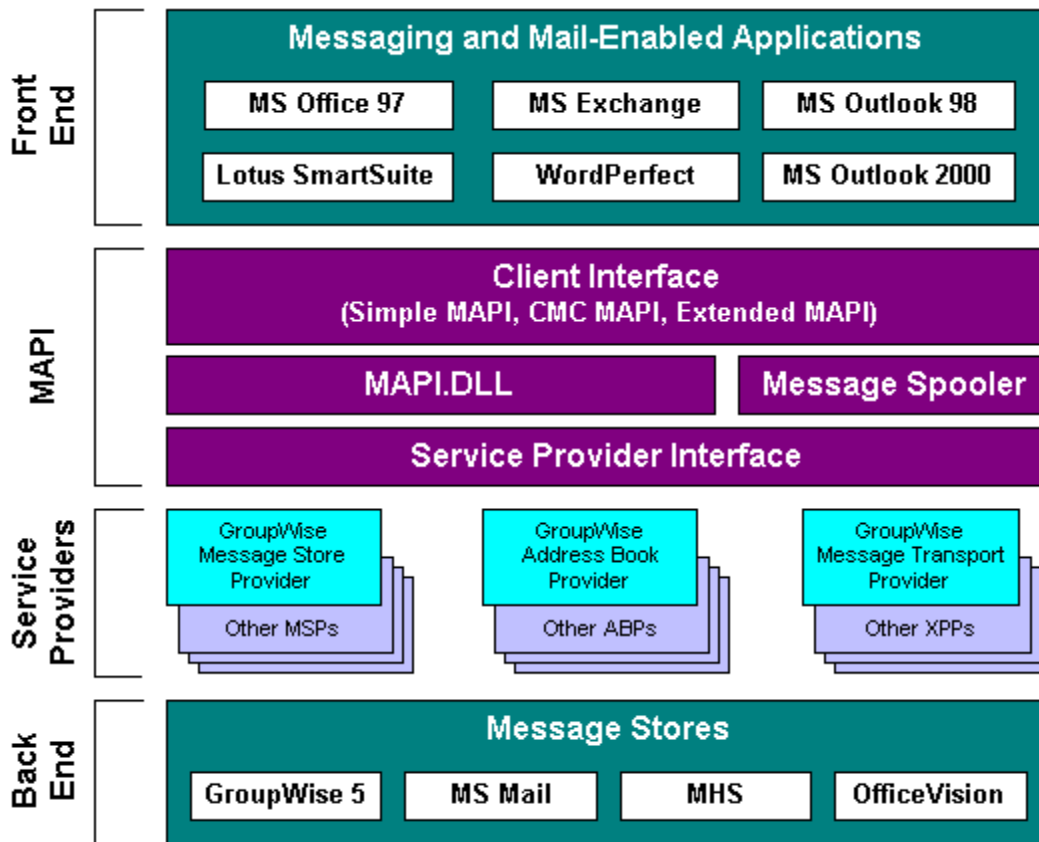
Front End

Messaging and Mail-Enabled Applications

MS Office 97

MS Exchange

MS Outlook 98

Lotus SmartSuite

WordPerfect

MS Outlook 2000

MAPI

Client Interface
(Simple MAPI, CMC MAPI, Extended MAPI)

MAPI.DLL

Message Spooler

Service Provider Interface

Service Providers

GroupWise Message Store Provider

Other MSPs

GroupWise Address Book Provider

Other ABPs

GroupWise Message Transport Provider

Other XPPs

Back End

Message Stores

GroupWise 5

MS Mail

MHS

OfficeVision